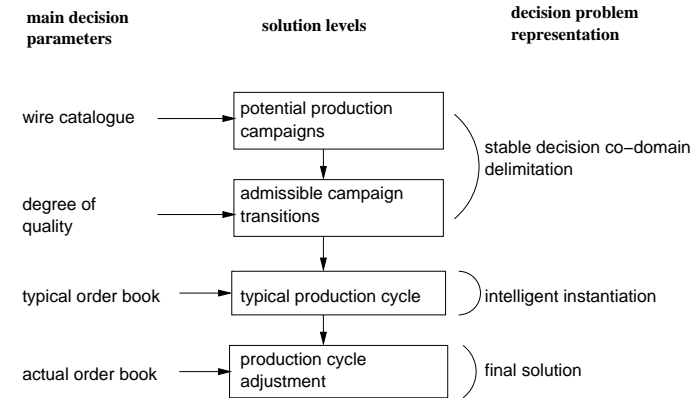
main decision parameters

solution levels

decision problem representation

wire catalogue

potential production campaigns

stable decision co−domain delimitation

degree of quality

admissible campaign transitions

typical order book

typical production cycle

intelligent instantiation

actual order book

production cycle adjustment

final solution